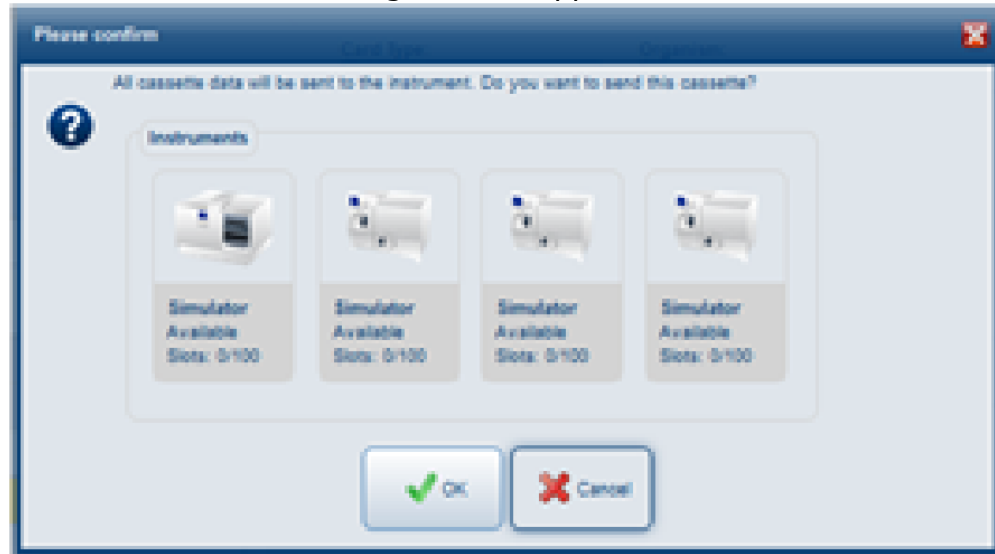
Please confirm

Card type

Organism

All cassette data will be sent to the instrument. Do you want to send this cassette?

Instruments

Simulator
Available
Slots: 0/100

Simulator
Available
Slots: 0/100

Simulator
Available
Slots: 0/100

Simulator
Available
Slots: 0/100

OK

Cancel